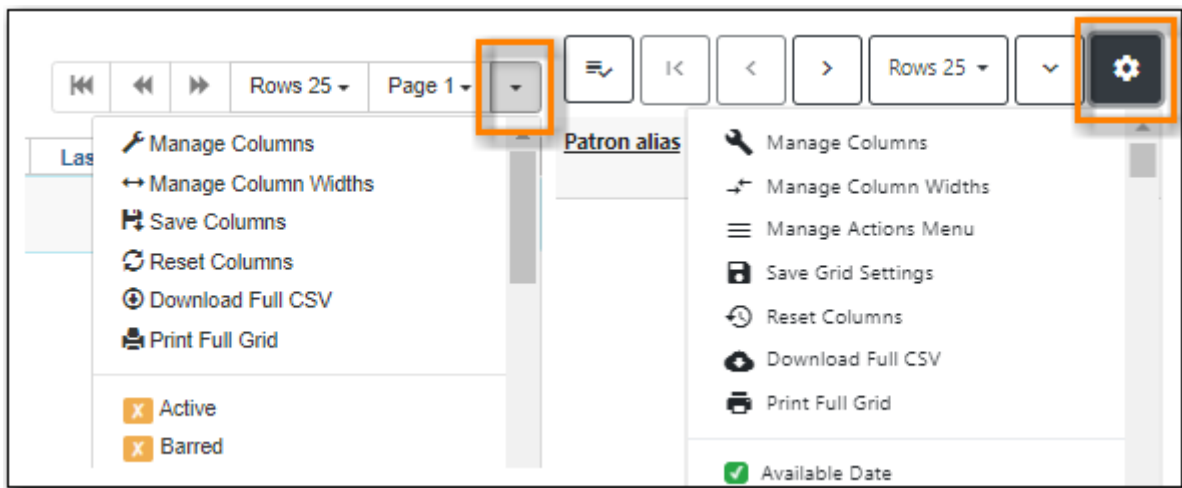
Rows 25 ▾ Page 1 ▾

Las

Manage Columns
Manage Column Widths
Save Columns
Reset Columns
Download Full CSV
Print Full Grid

X Active
X Barred

|< < > Rows 25 ▾

Patron alias

Manage Columns
Manage Column Widths
Manage Actions Menu
Save Grid Settings
Reset Columns
Download Full CSV
Print Full Grid

Available Date